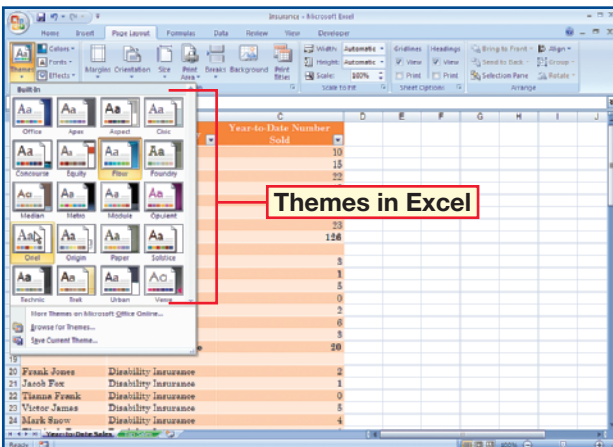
Insurance - Microsoft Excel

Home Insert Page Layout Formulas Data Review View Developer

Themes Colors Fonts Effects Margins Orientation Size Print Area Breaks Background Print Titles

Width: Automatic
Height: Automatic
Scale: 100%
Scale to Fit

Gridlines View Print
Headings View Print
Sheet Options

Bring to Front Send to Back Selection Pane Align Group Rotate
Arrange

Built-In

Office Apex Aspect Civic
Concourse Equity Flow Foundry
Median Metro Module Opulent
Oriel Origin Paper Solstice
Technic Trek Urban Verve

More Themes on Microsoft Office Online...
Browse for Themes...
Save Current Theme...

Themes in Excel

| C | D | E | F | G | H | I | J |
|---|---|---|---|---|---|---|---|
| Year-to-Date Number Sold | | | | | | | |
| 10 | | | | | | | |
| 15 | | | | | | | |
| 22 | | | | | | | |
| 23 | | | | | | | |
| 126 | | | | | | | |
| 3 | | | | | | | |
| 1 | | | | | | | |
| 5 | | | | | | | |
| 0 | | | | | | | |
| 2 | | | | | | | |
| 6 | | | | | | | |
| 3 | | | | | | | |
| 20 | | | | | | | |

| | A | B | C |
|---|---|---|---|
| 19 | | | |
| 20 | Frank Jones | Disability Insurance | 2 |
| 21 | Jacob Fox | Disability Insurance | 1 |
| 22 | Tianna Frank | Disability Insurance | 0 |
| 23 | Victor James | Disability Insurance | 5 |
| 24 | Mark Snow | Disability Insurance | 4 |

Year-to-Date Sales

Ready